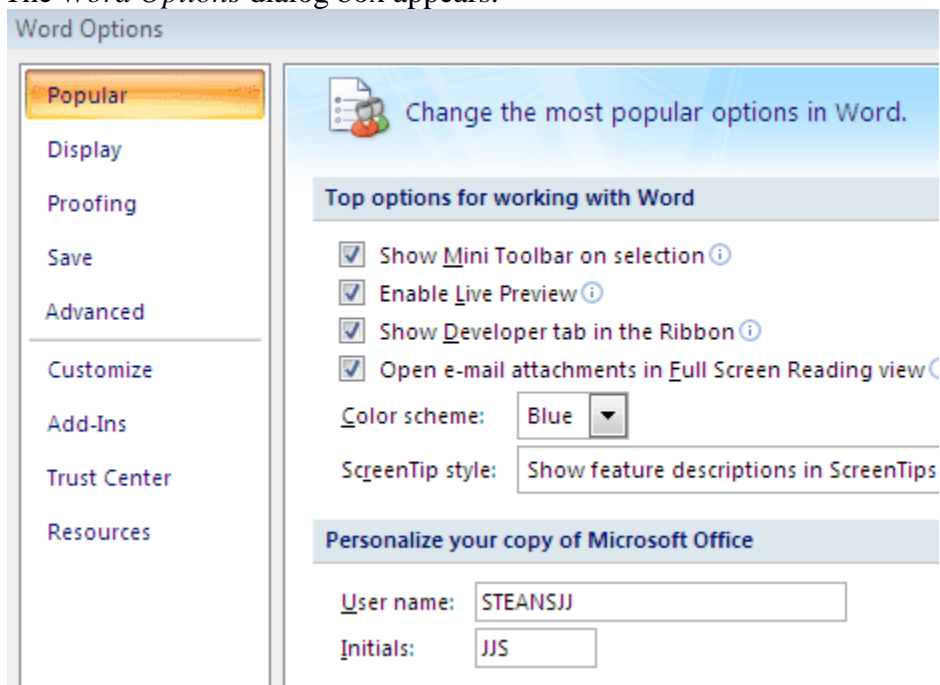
The *Word Options* dialog box appears.

Word Options

Popular
Display
Proofing
Save
Advanced
Customize
Add-Ins
Trust Center
Resources

Change the most popular options in Word.

Top options for working with Word

Show Mini Toolbar on selection
Enable Live Preview
Show Developer tab in the Ribbon
Open e-mail attachments in Full Screen Reading view

Color scheme: Blue
ScreenTip style: Show feature descriptions in ScreenTips

Personalize your copy of Microsoft Office

User name: STEANSJJ
Initials: JJS